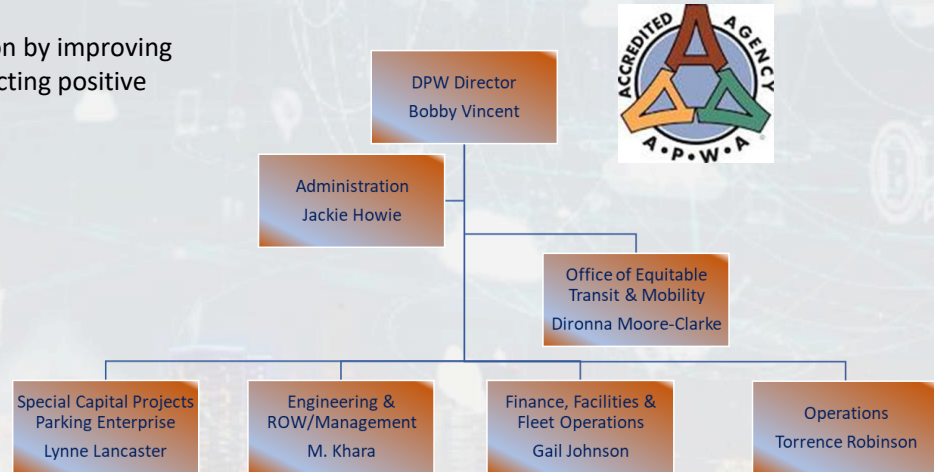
on by improving
cting positive

ACCREDITED AGENCY
A·P·W·A

DPW Director
Bobby Vincent

Administration
Jackie Howie

Office of Equitable Transit & Mobility
Dironna Moore-Clarke

Special Capital Projects Parking Enterprise
Lynne Lancaster

Engineering & ROW/Management
M. Khara

Finance, Facilities & Fleet Operations
Gail Johnson

Operations
Torrence Robinson